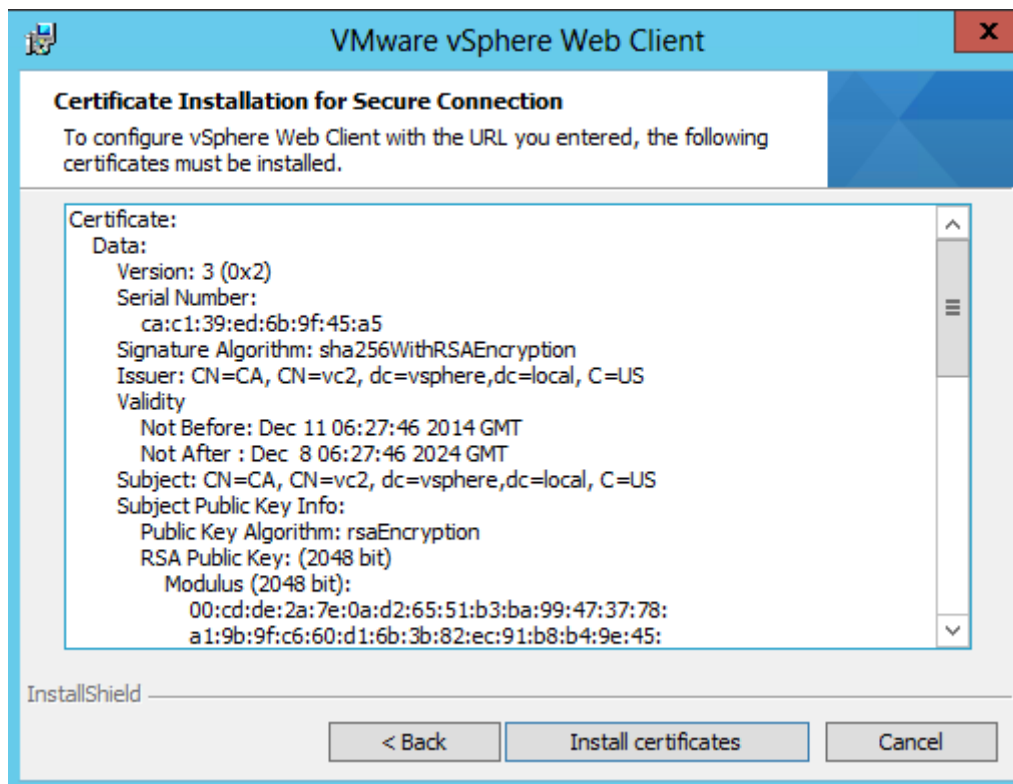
VMware vSphere Web Client

x

Certificate Installation for Secure Connection

To configure vSphere Web Client with the URL you entered, the following certificates must be installed.

Certificate:
Data:
Version: 3 (0x2)
Serial Number:
ca:c1:39:ed:6b:9f:45:a5
Signature Algorithm: sha256WithRSAEncryption
Issuer: CN=CA, CN=vc2, dc=vsphere,dc=local, C=US
Validity
Not Before: Dec 11 06:27:46 2014 GMT
Not After : Dec 8 06:27:46 2024 GMT
Subject: CN=CA, CN=vc2, dc=vsphere,dc=local, C=US
Subject Public Key Info:
Public Key Algorithm: rsaEncryption
RSA Public Key: (2048 bit)
Modulus (2048 bit):
00:cd:de:2a:7e:0a:d2:65:51:b3:ba:99:47:37:78:
a1:9b:9f:c6:60:d1:6b:3b:82:ec:91:b8:b4:9e:45:

InstallShield

< Back

Install certificates

Cancel